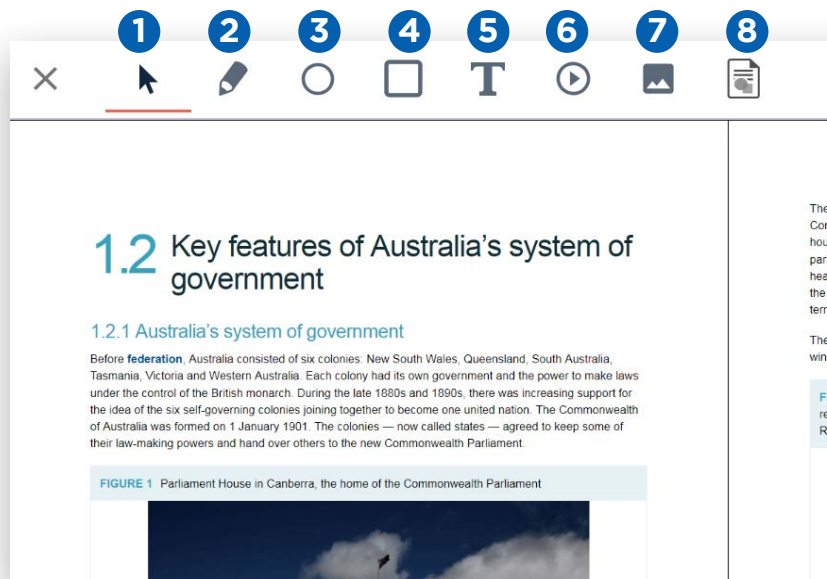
1 2 3 4 5 6 7 8

1.2 Key features of Australia's system of government

1.2.1 Australia's system of government

Before federation, Australia consisted of six colonies: New South Wales, Queensland, South Australia, Tasmania, Victoria and Western Australia. Each colony had its own government and the power to make laws under the control of the British monarch. During the late 1880s and 1890s, there was increasing support for the idea of the six self-governing colonies joining together to become one united nation. The Commonwealth of Australia was formed on 1 January 1901. The colonies — now called states — agreed to keep some of their law-making powers and hand over others to the new Commonwealth Parliament.

FIGURE 1 Parliament House in Canberra, the home of the Commonwealth Parliament

The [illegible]
Co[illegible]
hou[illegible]
par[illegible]
hea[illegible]
the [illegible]
terr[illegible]

The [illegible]
win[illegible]

F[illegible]
re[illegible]
R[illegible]